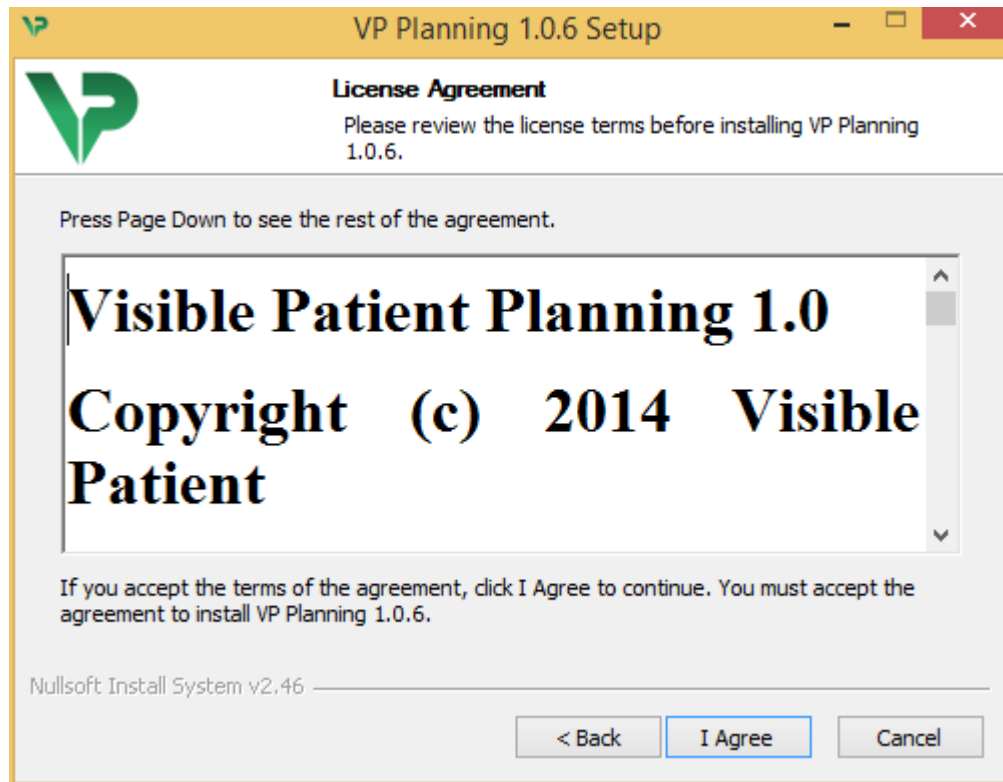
VP Planning 1.0.6 Setup

License Agreement

Please review the license terms before installing VP Planning 1.0.6.

Press Page Down to see the rest of the agreement.

Visible Patient Planning 1.0

Copyright (c) 2014 Visible Patient

If you accept the terms of the agreement, click I Agree to continue. You must accept the agreement to install VP Planning 1.0.6.

Nullsoft Install System v2.46

< Back

I Agree

Cancel